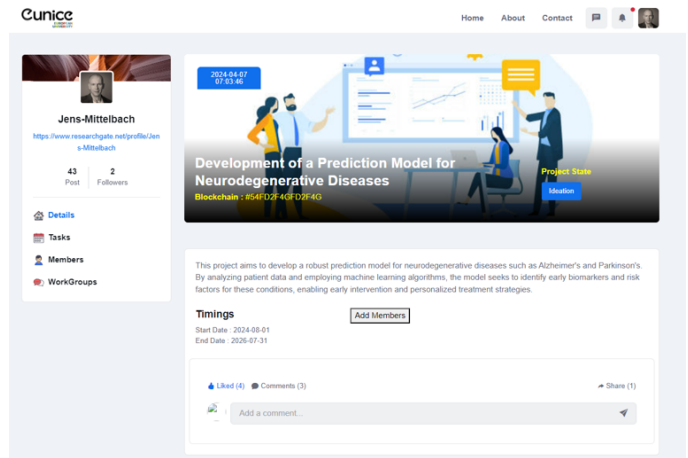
Eunice

Home About Contact

Jens-Mittelbach

https://www.researchgate.net/profile/Jens-Mittelbach

43
Post

2
Followers

Details

Tasks

Members

WorkGroups

2024-04-07
07:03:46

Development of a Prediction Model for Neurodegenerative Diseases

Blockchain : #54FD2F4GFD2F4G

Project State

Ideation

This project aims to develop a robust prediction model for neurodegenerative diseases such as Alzheimer's and Parkinson's. By analyzing patient data and employing machine learning algorithms, the model seeks to identify early biomarkers and risk factors for these conditions, enabling early intervention and personalized treatment strategies.

Timings

Start Date : 2024-08-01
End Date : 2026-07-31

Add Members

Liked (4) Comments (3) Share (1)

Add a comment...